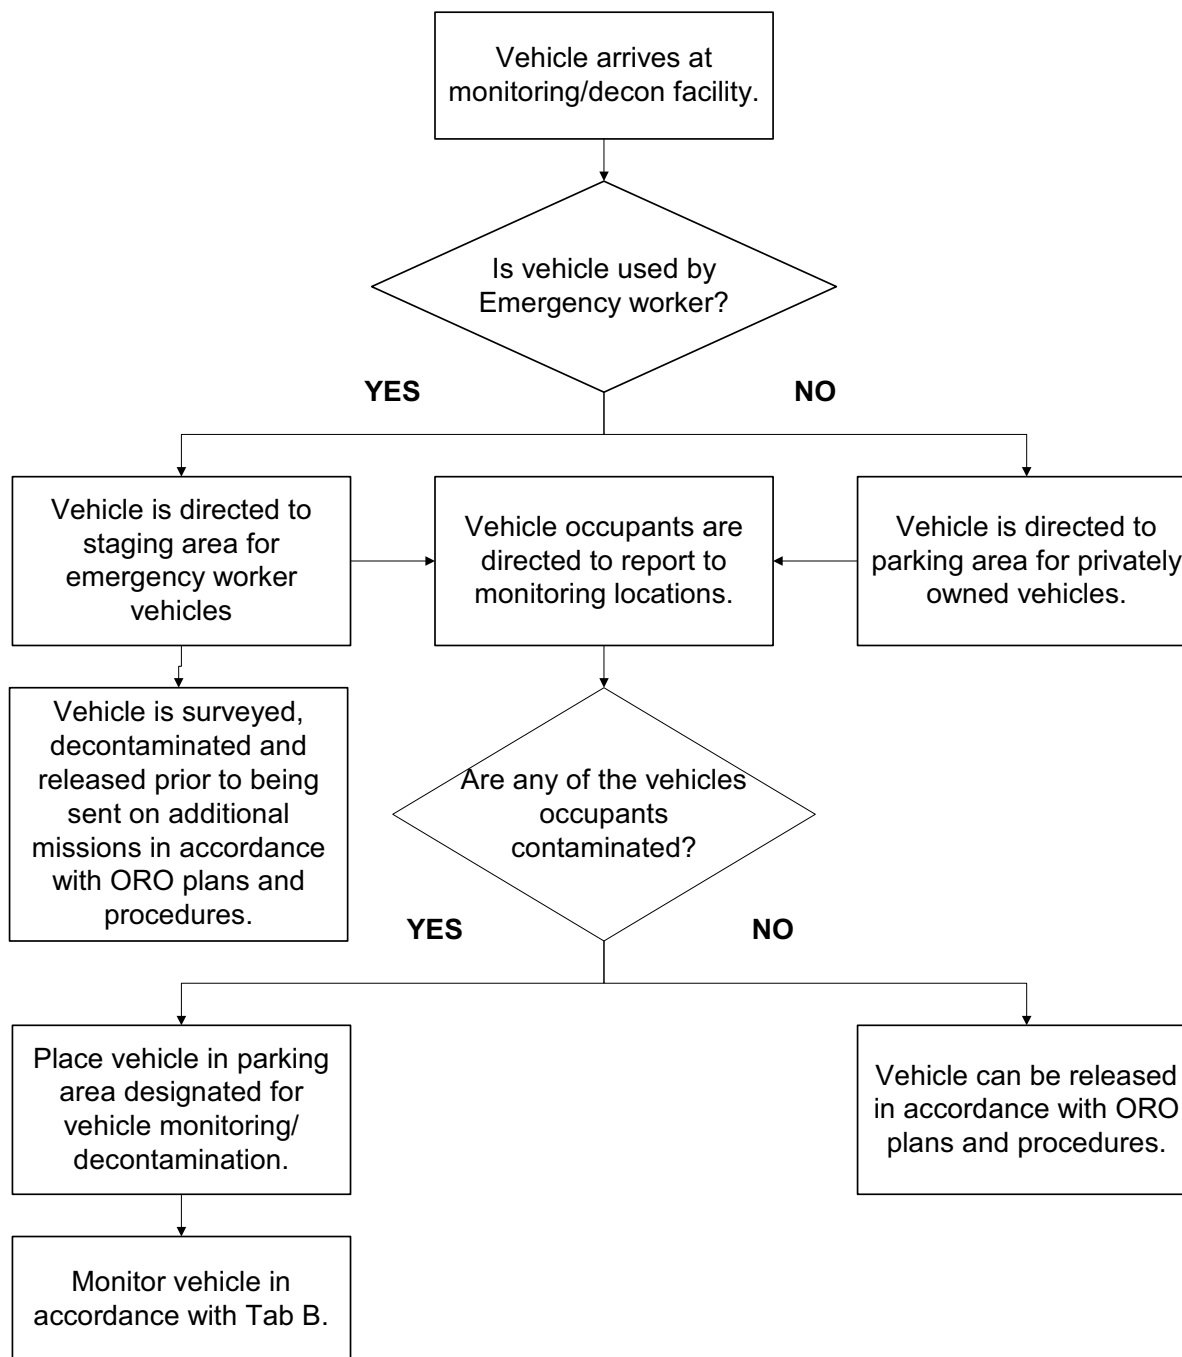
Vehicle arrives at monitoring/decon facility.

Is vehicle used by Emergency worker?

YES

NO

Vehicle is directed to staging area for emergency worker vehicles

Vehicle occupants are directed to report to monitoring locations.

Vehicle is directed to parking area for privately owned vehicles.

Vehicle is surveyed, decontaminated and released prior to being sent on additional missions in accordance with ORO plans and procedures.

Are any of the vehicles occupants contaminated?

YES

NO

Place vehicle in parking area designated for vehicle monitoring/ decontamination.

Vehicle can be released in accordance with ORO plans and procedures.

Monitor vehicle in accordance with Tab B.